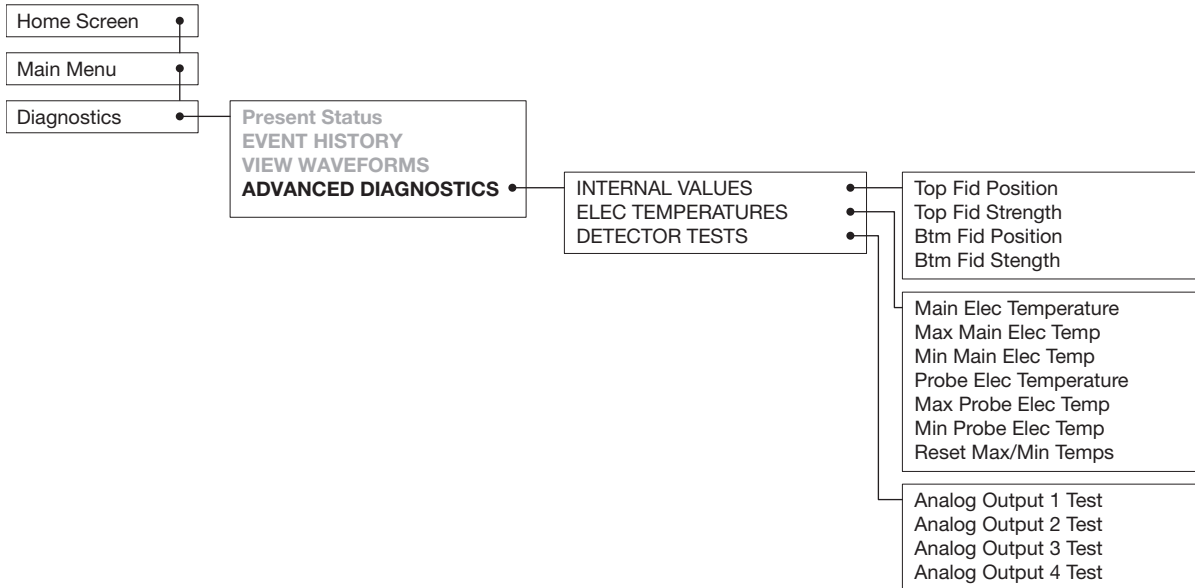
Home Screen

Main Menu

Diagnostics

Present Status
EVENT HISTORY
VIEW WAVEFORMS
ADVANCED DIAGNOSTICS

INTERNAL VALUES
ELEC TEMPERATURES
DETECTOR TESTS

Top Fid Position
Top Fid Strength
Btm Fid Position
Btm Fid Stength

Main Elec Temperature
Max Main Elec Temp
Min Main Elec Temp
Probe Elec Temperature
Max Probe Elec Temp
Min Probe Elec Temp
Reset Max/Min Temps

Analog Output 1 Test
Analog Output 2 Test
Analog Output 3 Test
Analog Output 4 Test